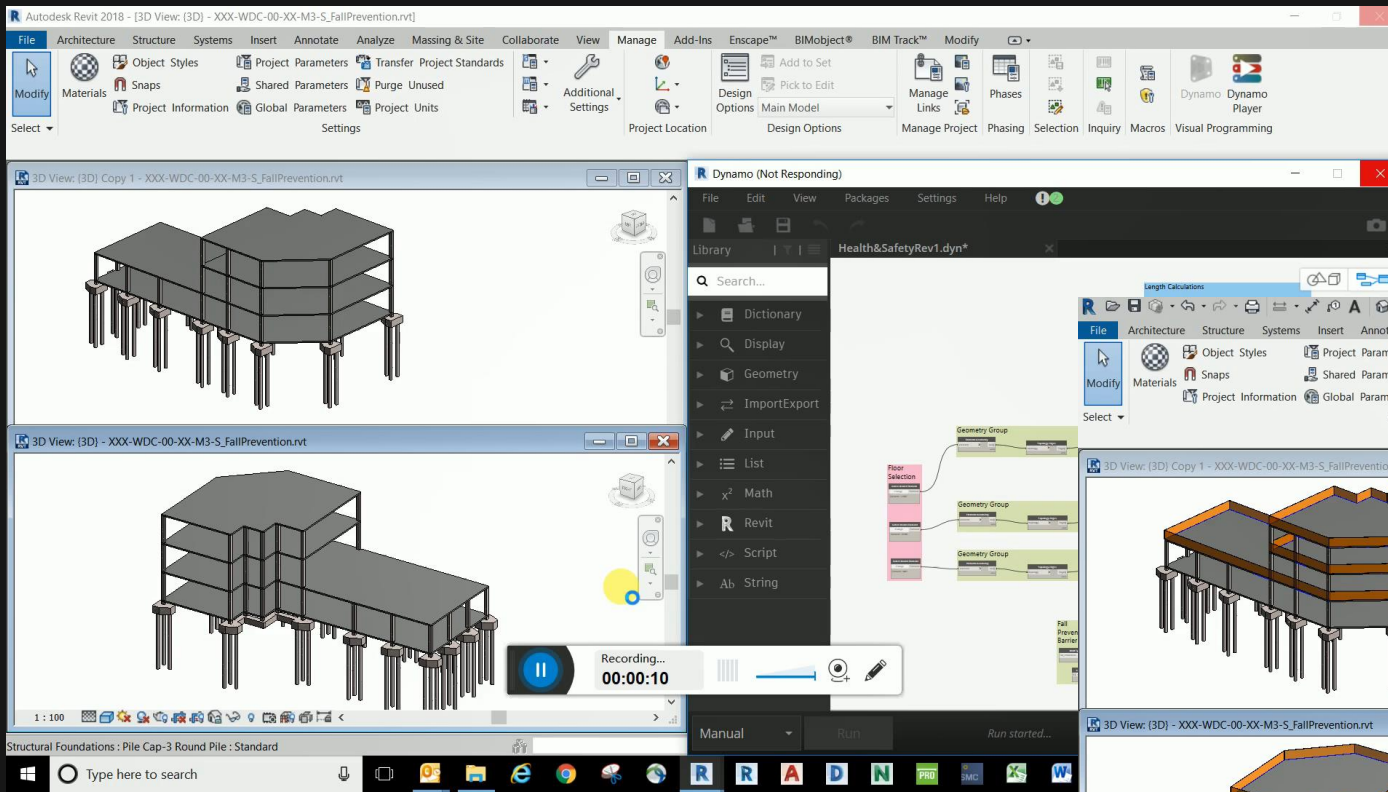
Autodesk Revit 2018 - [3D View: {3D} - XXX-WDC-00-XX-M3-S_FallPrevention.rvt]

File Architecture Structure Systems Insert Annotate Analyze Massing & Site Collaborate View Manage Add-Ins Enscape™ BIMobject® BIM Track™ Modify

Modify
Select
Materials
Object Styles
Snaps
Project Information
Project Parameters
Shared Parameters
Global Parameters
Transfer Project Standards
Purge Unused
Project Units
Settings
Additional Settings
Project Location
Design Options
Add to Set
Pick to Edit
Main Model
Design Options
Manage Links
Manage Project
Phases
Phasing
Selection
Inquiry
Macros
Dynamo
Dynamo Player
Visual Programming

3D View: {3D} Copy 1 - XXX-WDC-00-XX-M3-S_FallPrevention.rvt

3D View: {3D} - XXX-WDC-00-XX-M3-S_FallPrevention.rvt

1 : 100

Dynamo (Not Responding)
File Edit View Packages Settings Help
Library
Health&SafetyRev1.dyn*
Search...
Dictionary
Display
Geometry
ImportExport
Input
List
Math
Revit
Script
String

Length Calculations
Floor Selection
Geometry Group
Geometry Group
Geometry Group
Fall Preven Barrier

File Architecture Structure Systems Insert Annot
Modify
Select
Materials
Object Styles
Snaps
Project Information
Project Param
Shared Param
Global Param
3D View: {3D} Copy 1 - XXX-WDC-00-XX-M3-S_FallPrevention
3D View: {3D} - XXX-WDC-00-XX-M3-S_FallPrevention.rvt

Recording...
00:00:10

Manual
Run
Run started...

Structural Foundations : Pile Cap-3 Round Pile : Standard

Type here to search